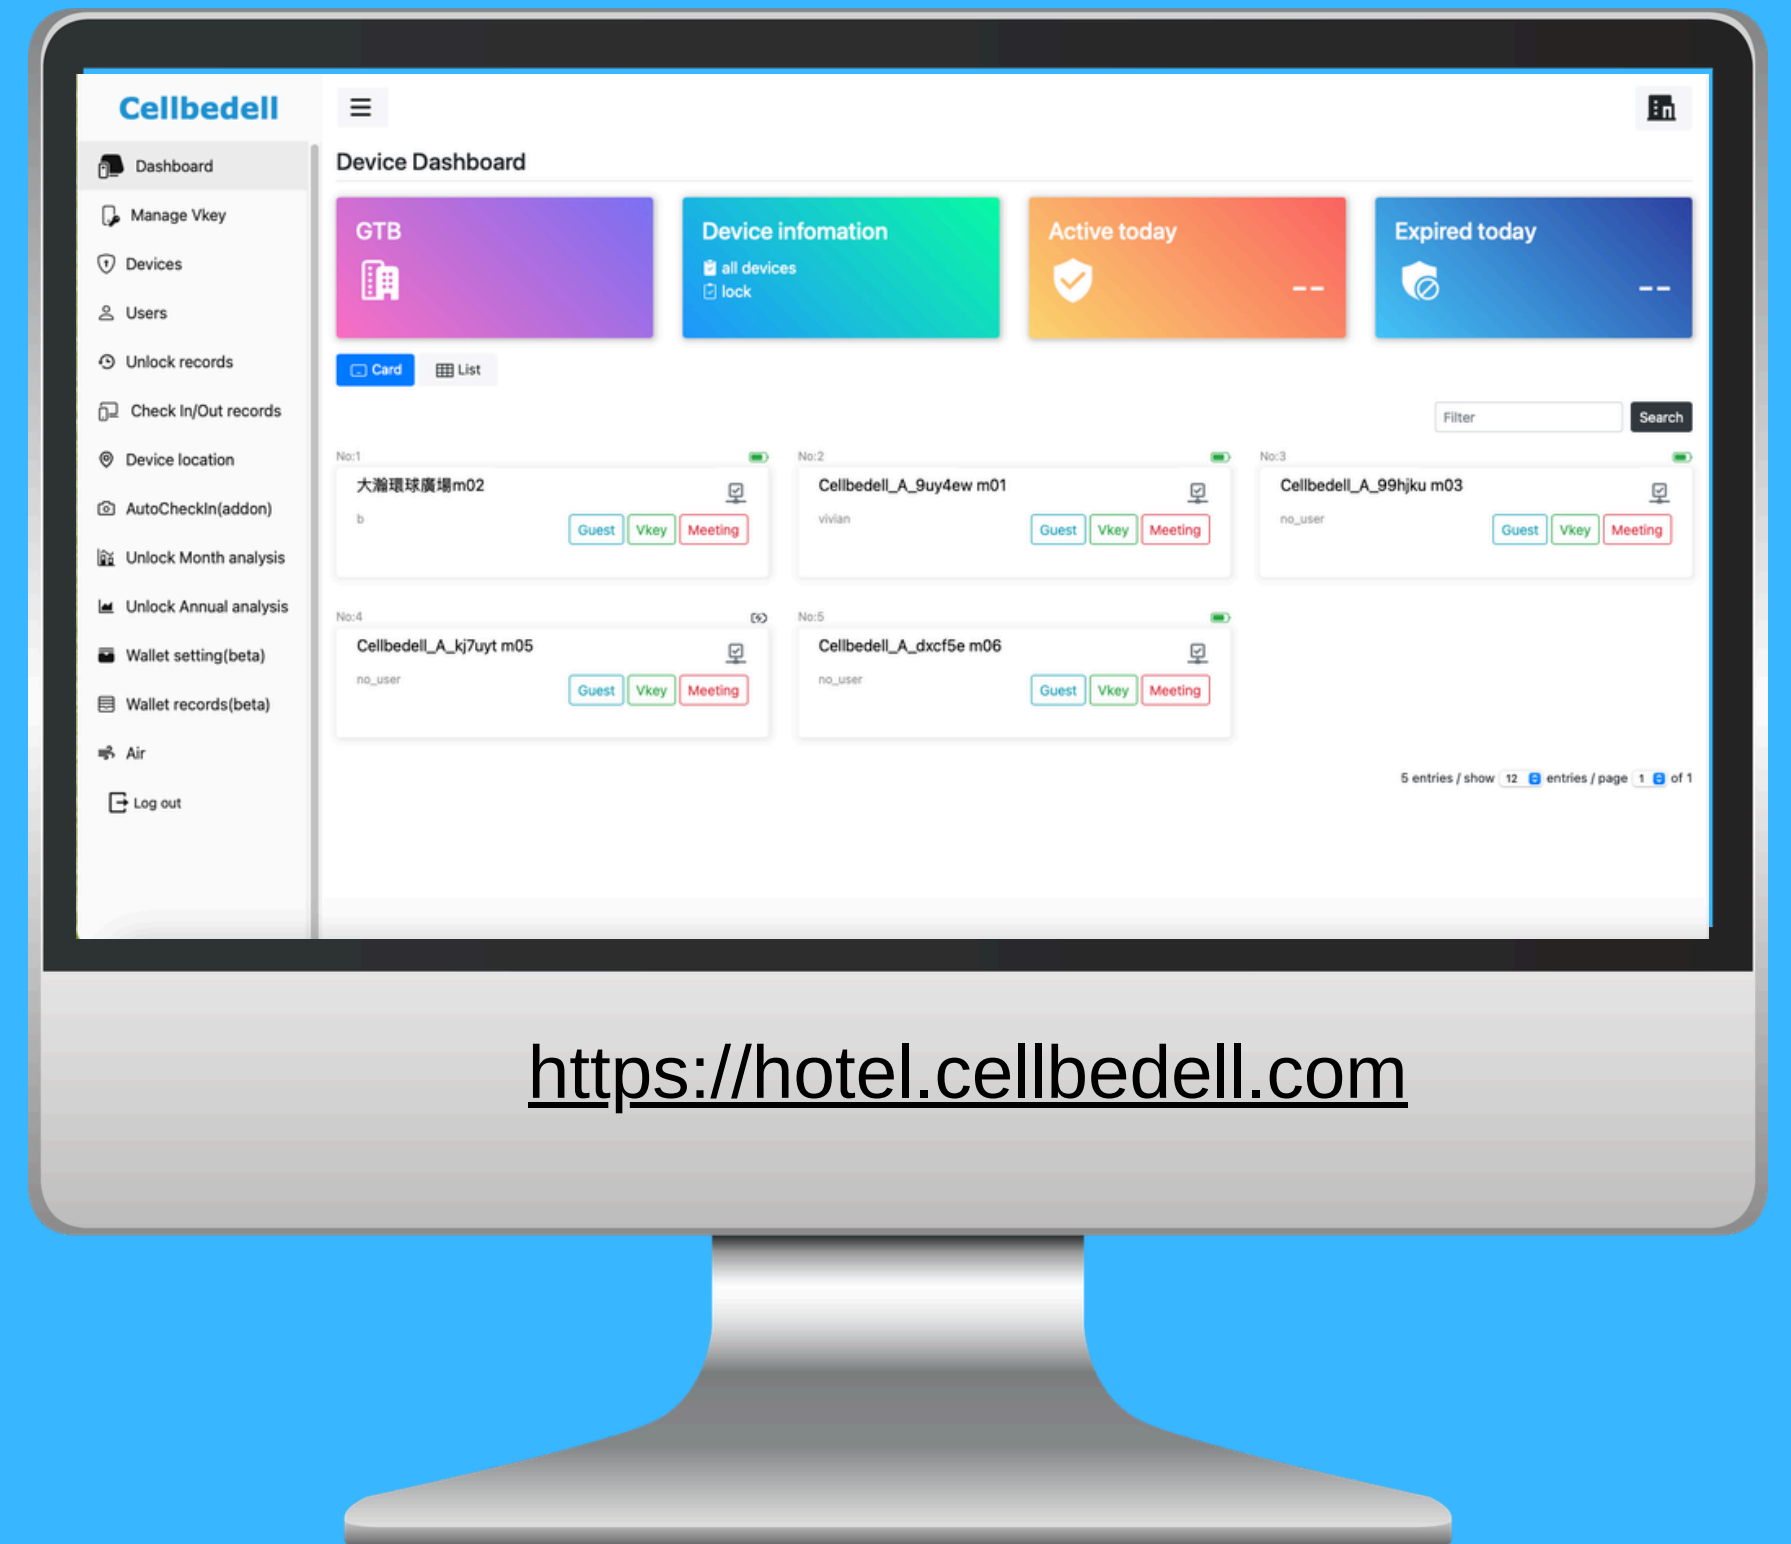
Cellbedell

Dashboard
Manage Vkey
Devices
Users
Unlock records
Check In/Out records
Device location
AutoCheckIn(addon)
Unlock Month analysis
Unlock Annual analysis
Wallet setting(beta)
Wallet records(beta)
Air
Log out

Device Dashboard

GTB

Device infomation
all devices
lock

Active today
--

Expired today
--

Card List

Filter Search

No:1
大瀚環球廣場m02
b
Guest Vkey Meeting

No:2
Cellbedell_A_9uy4ew m01
vivian
Guest Vkey Meeting

No:3
Cellbedell_A_99hjku m03
no_user
Guest Vkey Meeting

No:4
Cellbedell_A_kj7uyt m05
no_user
Guest Vkey Meeting

No:5
Cellbedell_A_dxcf5e m06
no_user
Guest Vkey Meeting

5 entries / show 12 entries / page 1 of 1

https://hotel.cellbedell.com